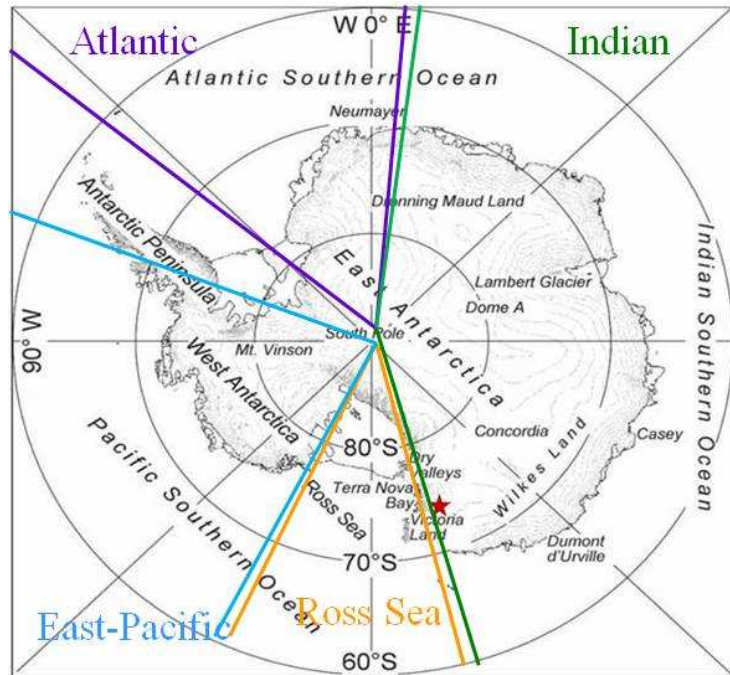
W 0° E

Atlantic

Indian

Atlantic Southern Ocean

Neumayer

Dronning Maud Land

Antarctic Peninsula

East Antarctica

Lambert Glacier

Dome A

Indian Southern Ocean

90°W

South Pole

Mt. Vinson

West Antarctica

Concordia

Casey

80°S

Dry Valleys

Wilkes Land

Terra Nova Bay

Ross Sea

Victoria Land

Pacific Southern Ocean

Dumont d'Urville

70°S

East-Pacific

Ross Sea

60°S